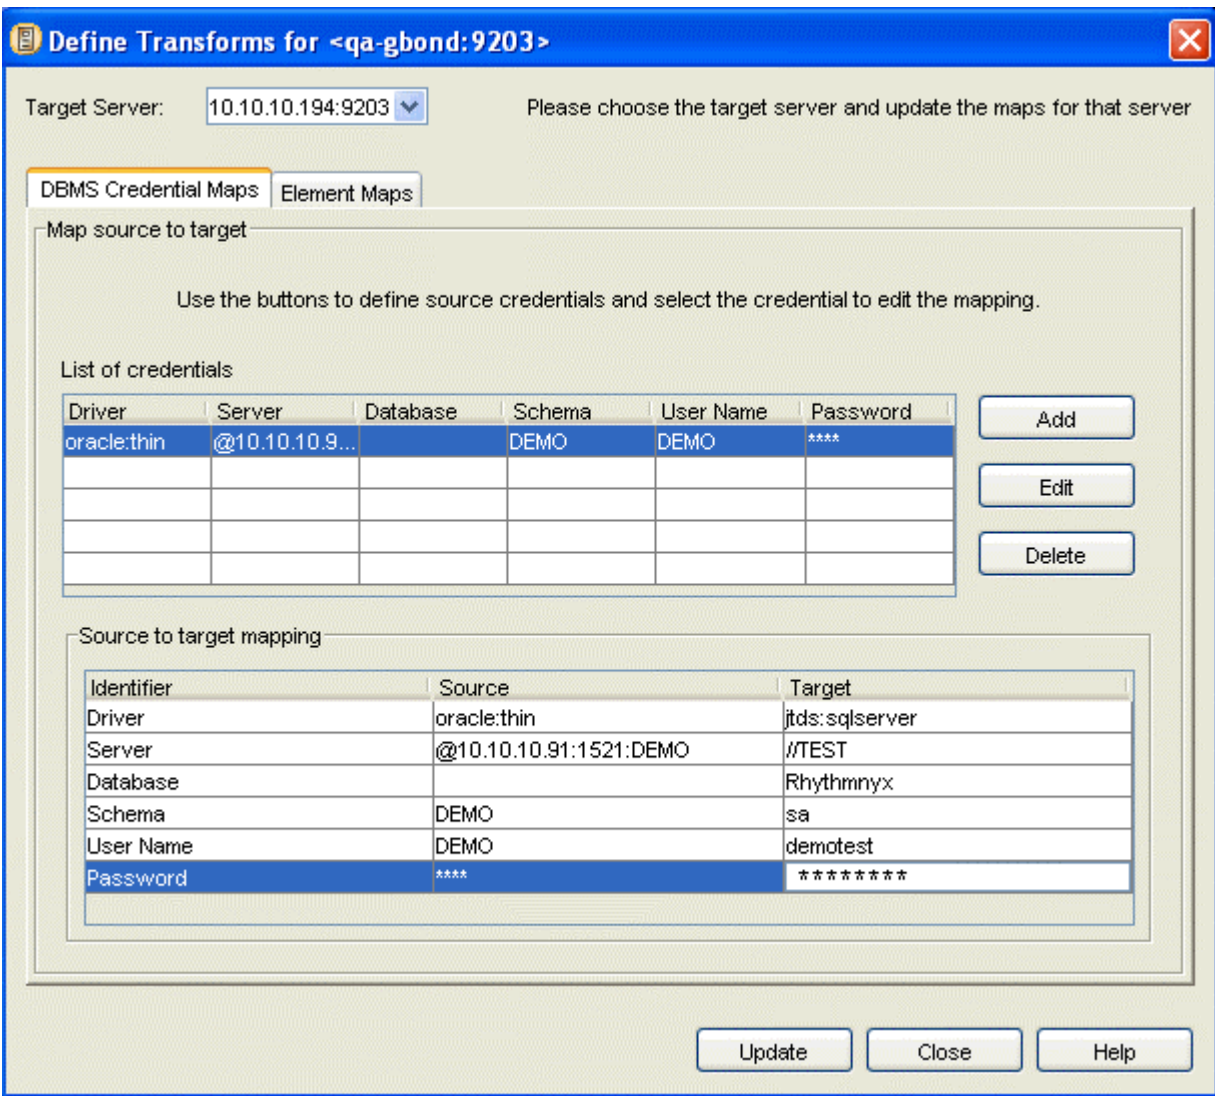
Define Transforms for <qa-gbond:9203>

Target Server: 10.10.10.194:9203

Please choose the target server and update the maps for that server

DBMS Credential Maps | Element Maps

Map source to target

Use the buttons to define source credentials and select the credential to edit the mapping.

List of credentials

| Driver | Server | Database | Schema | User Name | Password |
|---|---|---|---|---|---|
| oracle:thin | @10.10.10.9... | | DEMO | DEMO | **** |
| | | | | | |
| | | | | | |
| | | | | | |
| | | | | | |

Add

Edit

Delete

Source to target mapping

| Identifier | Source | Target |
|---|---|---|
| Driver | oracle:thin | jtds:sqlserver |
| Server | @10.10.10.91:1521:DEMO | //TEST |
| Database | | Rhythmnyx |
| Schema | DEMO | sa |
| User Name | DEMO | demotest |
| Password | **** | ******** |

Update

Close

Help